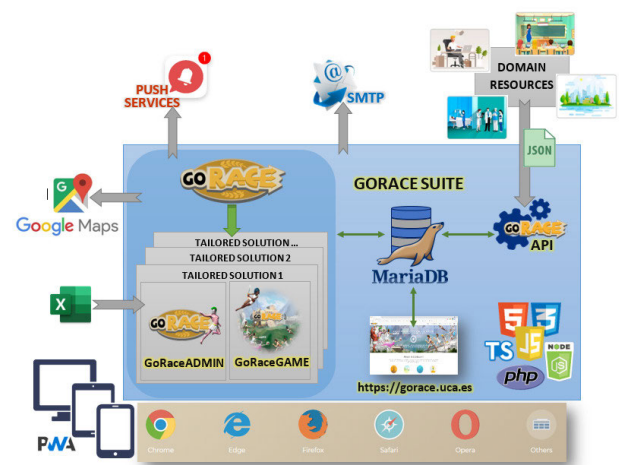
1
PUSH SERVICES

SMTP

DOMAIN RESOURCES

JSON

Google Maps

GORACE

GORACE SUITE

TAILORED SOLUTION ...
TAILORED SOLUTION 2
TAILORED SOLUTION 1

MariaDB

GORACE API

X

GORACE

GoRaceADMIN

GoRaceGAME

5 3
TS JS NODE
php

https://gorace.uca.es

PWA

Chrome Edge Firefox Safari Opera Others